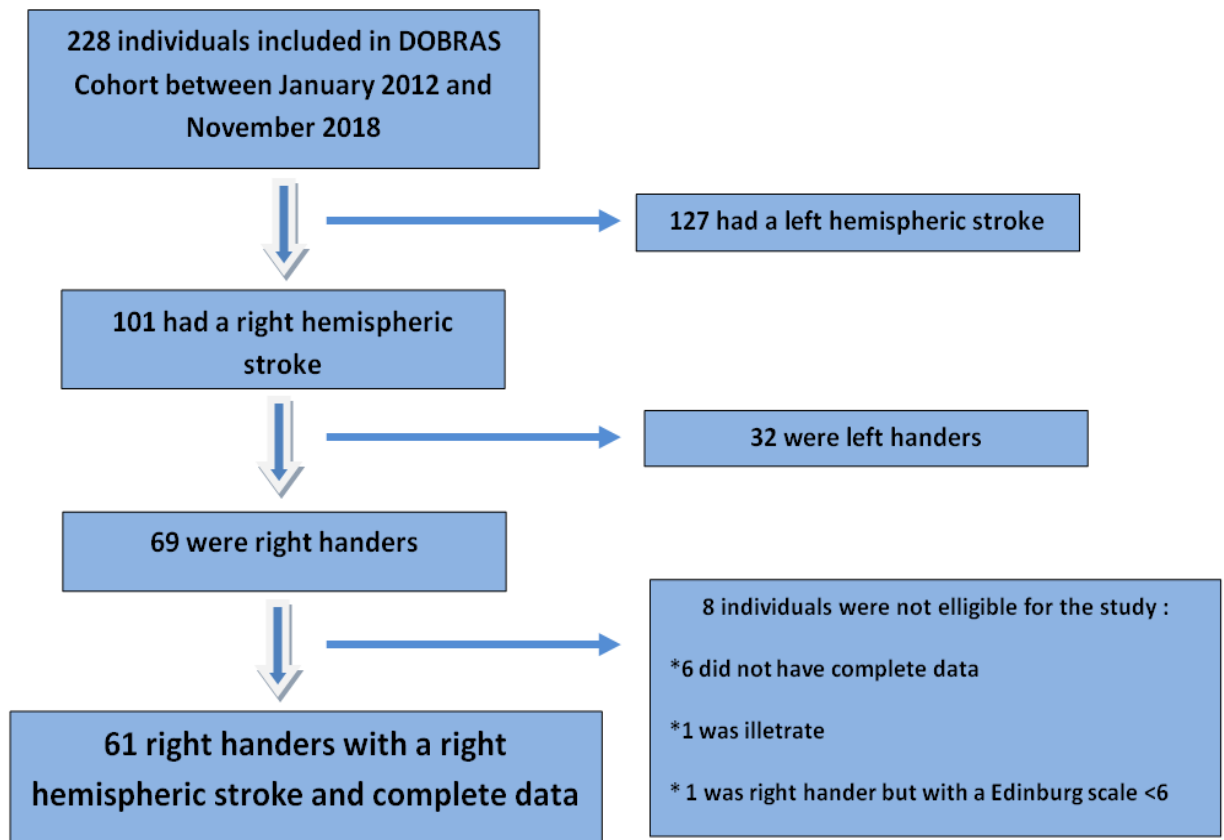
228 individuals included in DOBRAS Cohort between January 2012 and November 2018

127 had a left hemispheric stroke

101 had a right hemispheric stroke

32 were left handers

69 were right handers

8 individuals were not elligible for the study :

*6 did not have complete data

*1 was illetrate

* 1 was right hander but with a Edinburg scale <6

61 right handers with a right hemispheric stroke and complete data